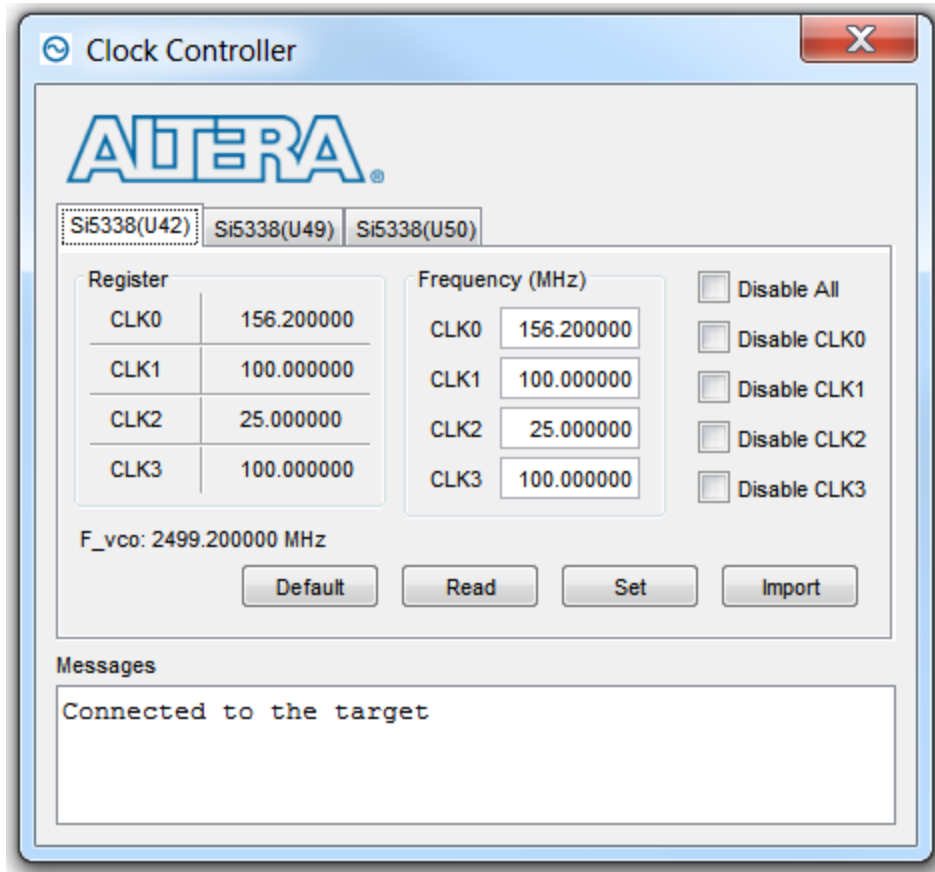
Clock Controller

X

ALTERA®

Si5338(U42) Si5338(U49) Si5338(U50)

Register

| CLK0 | 156.200000 |
|---|---|
| CLK1 | 100.000000 |
| CLK2 | 25.000000 |
| CLK3 | 100.000000 |

Frequency (MHz)

CLK0 156.200000
CLK1 100.000000
CLK2 25.000000
CLK3 100.000000

Disable All
Disable CLK0
Disable CLK1
Disable CLK2
Disable CLK3

F_vco: 2499.200000 MHz

Default Read Set Import

Messages

Connected to the target